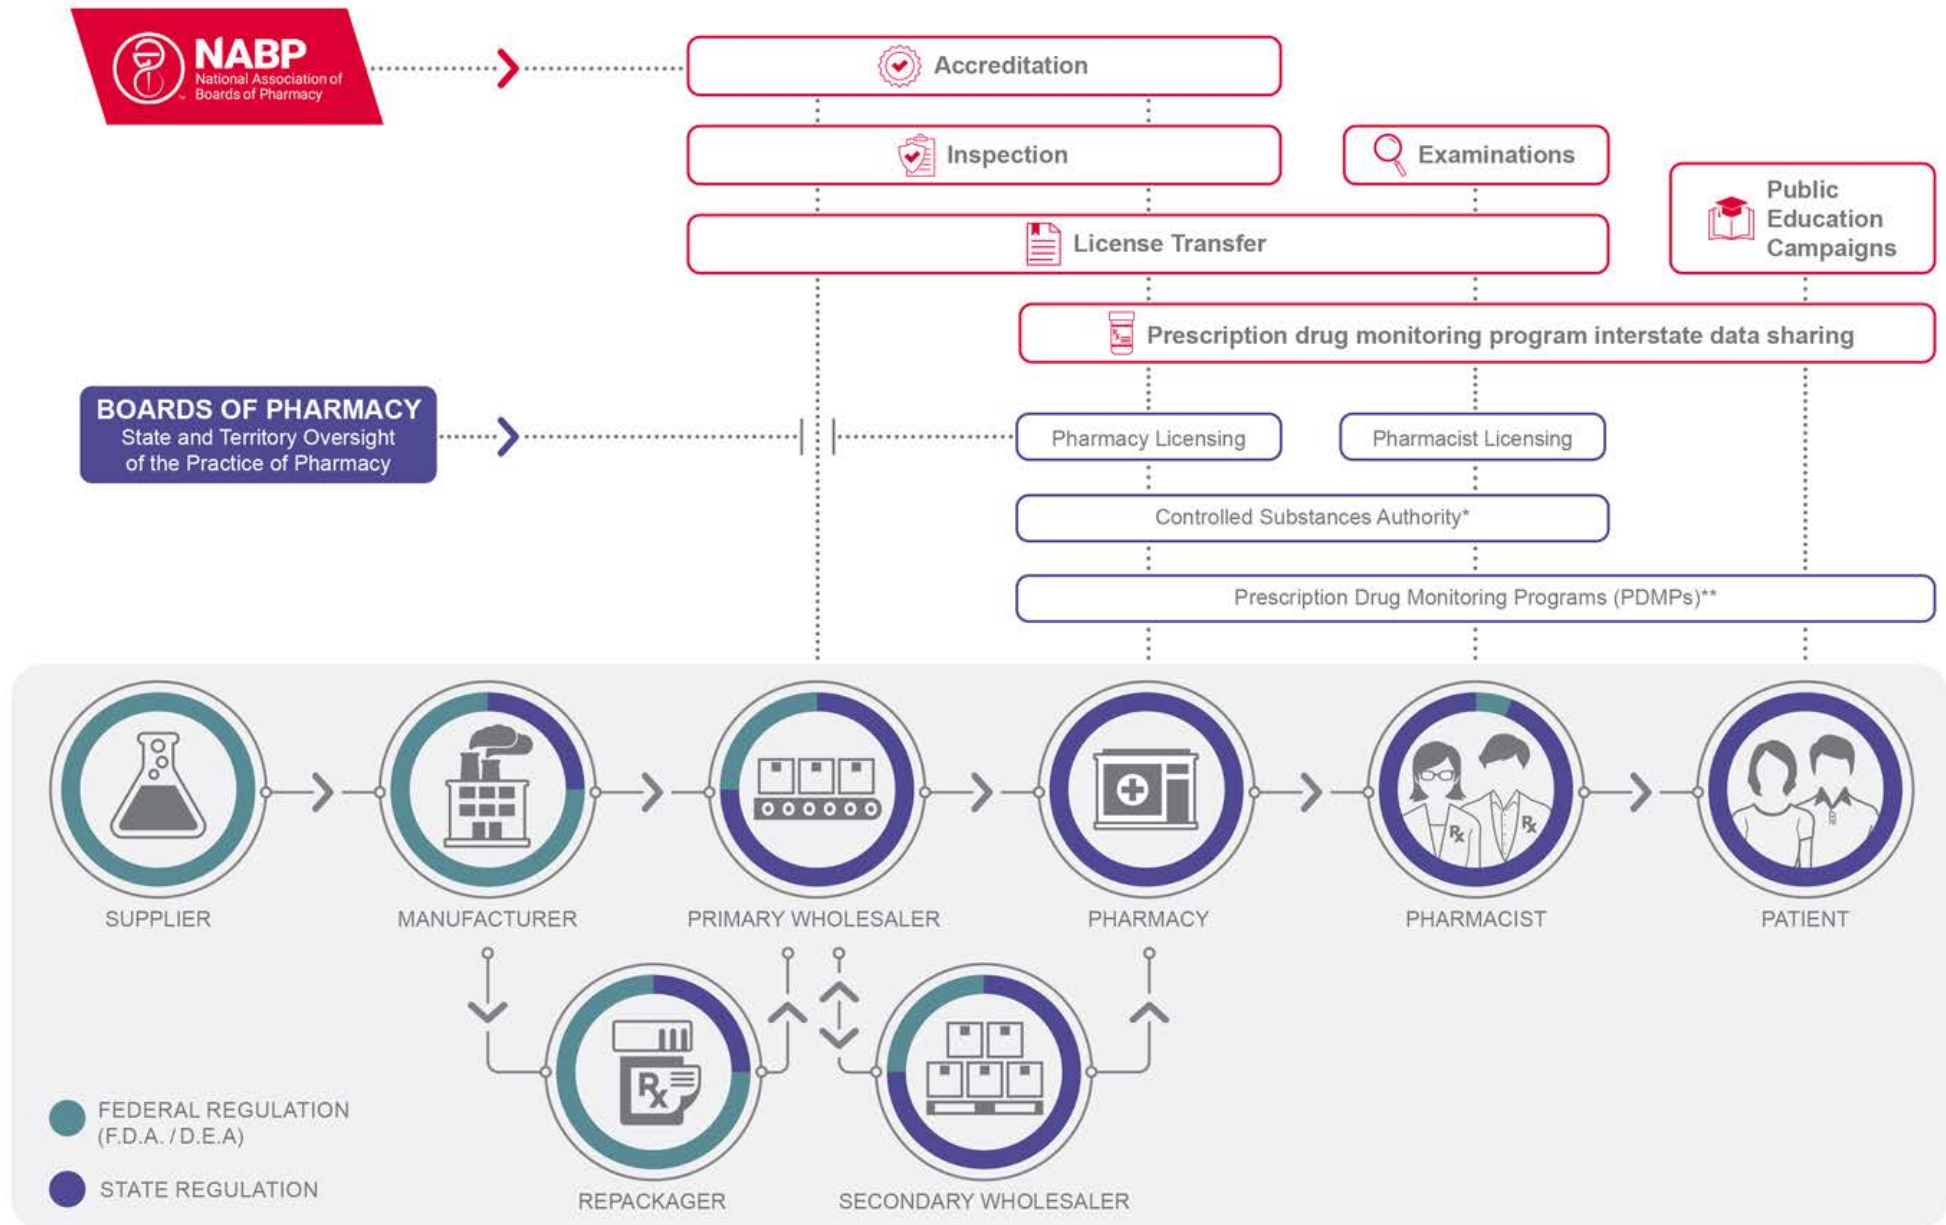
NABP
National Association of Boards of Pharmacy

Accreditation

Inspection

Examinations

Public Education Campaigns

License Transfer

Prescription drug monitoring program interstate data sharing

BOARDS OF PHARMACY
State and Territory Oversight of the Practice of Pharmacy

Pharmacy Licensing

Pharmacist Licensing

Controlled Substances Authority*

Prescription Drug Monitoring Programs (PDMPs)**

SUPPLIER

MANUFACTURER

PRIMARY WHOLESALER

PHARMACY

PHARMACIST

PATIENT

REPACKAGER

SECONDARY WHOLESALER

FEDERAL REGULATION (F.D.A. / D.E.A)

STATE REGULATION